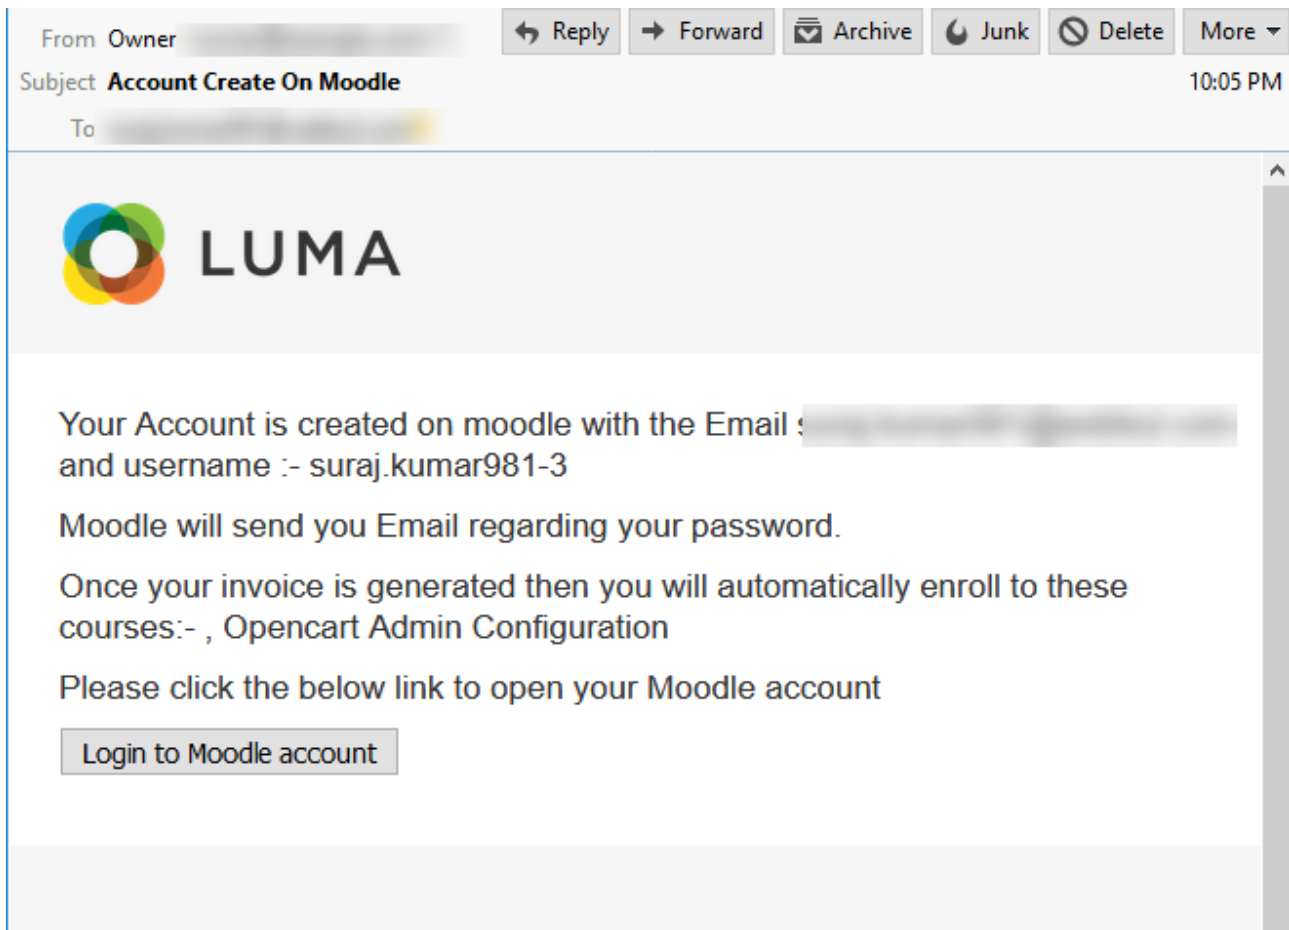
From Owner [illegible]

Reply Forward Archive Junk Delete More

Subject Account Create On Moodle

10:05 PM

To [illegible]

LUMA

Your Account is created on moodle with the Email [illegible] and username :- suraj.kumar981-3

Moodle will send you Email regarding your password.

Once your invoice is generated then you will automatically enroll to these courses:- , Opencart Admin Configuration

Please click the below link to open your Moodle account

Login to Moodle account